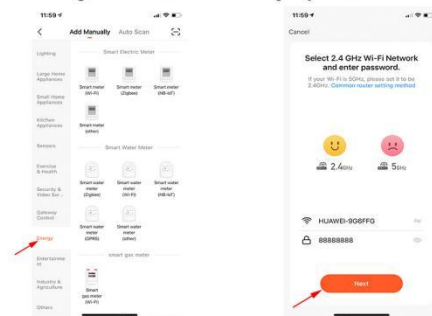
11:59

<

Add Manually

Auto Scan

Lighting

Large Home Appliances

Small Home Appliances

Kitchen Appliances

Sensors

Exercise & Health

Security & Video Sur...

Gateway Control

Energy

Entertainment

Industry & Agriculture

Others

Smart Electric Meter

Smart meter (Wi-Fi)

Smart meter (Zigbee)

Smart meter (NB-IoT)

Smart meter (other)

Smart Water Meter

Smart water meter (Zigbee)

Smart water meter (Wi-Fi)

Smart water meter (NB-IoT)

Smart water meter (GPRS)

Smart water meter (other)

smart gas meter

Smart gas meter (Wi-Fi)

11:59

Cancel

Select 2.4 GHz Wi-Fi Network and enter password.

If your Wi-Fi is 5GHz, please set it to be 2.4GHz. Common router setting method

2.4GHz

5GHz

HUAWEI-9G6FFG

88888888

Next